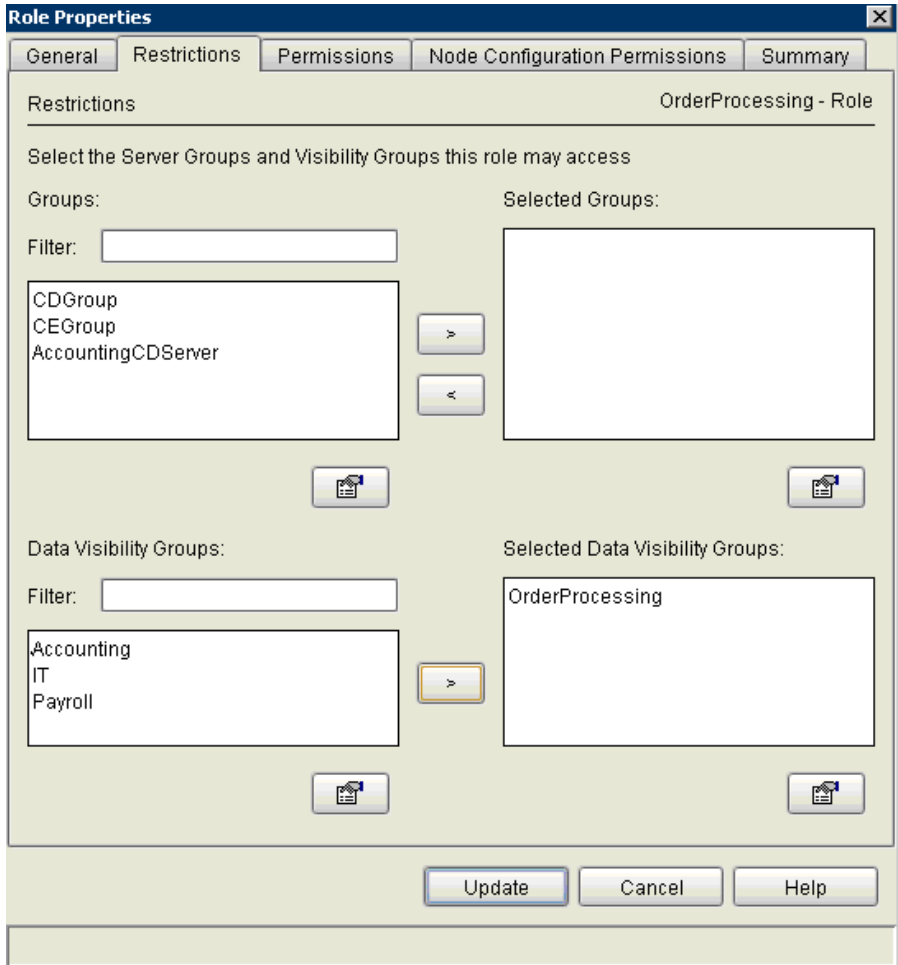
Role Properties

General | Restrictions | Permissions | Node Configuration Permissions | Summary

Restrictions

OrderProcessing - Role

Select the Server Groups and Visibility Groups this role may access

Groups:

Filter:

CDGroup
CEGroup
AccountingCDServer

>

<

Selected Groups:

Data Visibility Groups:

Filter:

Accounting
IT
Payroll

>

Selected Data Visibility Groups:

OrderProcessing

Update Cancel Help